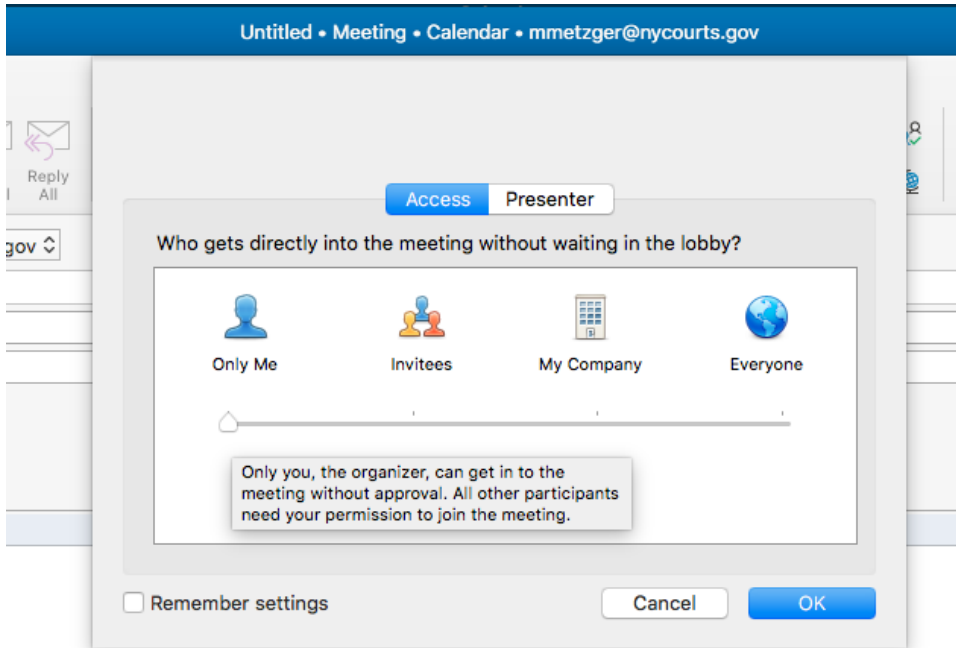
Untitled • Meeting • Calendar • mmetzger@nycourts.gov

Reply All

gov

Access

Presenter

Who gets directly into the meeting without waiting in the lobby?

Only Me

Invitees

My Company

Everyone

Only you, the organizer, can get in to the meeting without approval. All other participants need your permission to join the meeting.

Remember settings

Cancel

OK